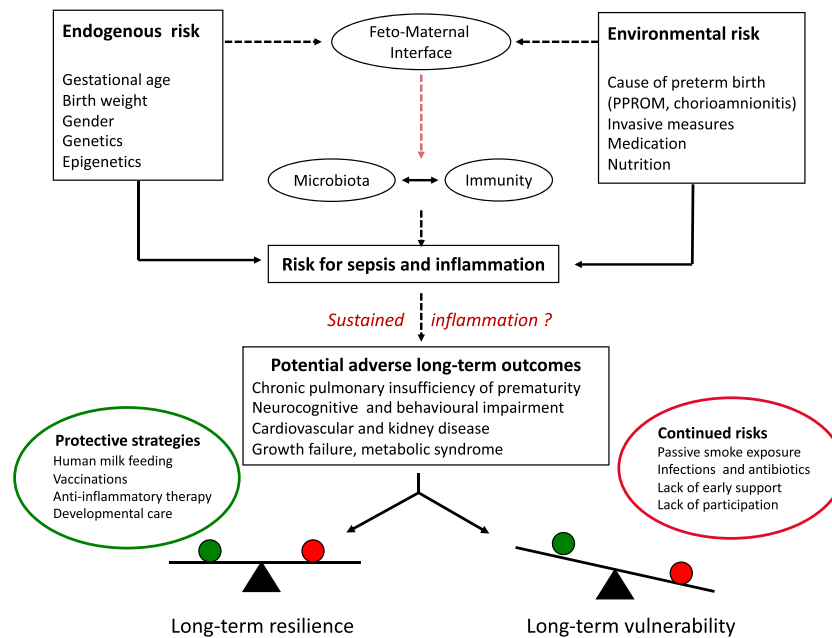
Endogenous risk

Gestational age
Birth weight
Gender
Genetics
Epigenetics

Feto-Maternal Interface

Environmental risk

Cause of preterm birth (PPROM, chorioamnionitis)
Invasive measures
Medication
Nutrition

Microbiota

Immunity

Risk for sepsis and inflammation

Sustained inflammation ?

Potential adverse long-term outcomes
Chronic pulmonary insufficiency of prematurity
Neurocognitive and behavioural impairment
Cardiovascular and kidney disease
Growth failure, metabolic syndrome

Protective strategies
Human milk feeding
Vaccinations
Anti-inflammatory therapy
Developmental care

Continued risks
Passive smoke exposure
Infections and antibiotics
Lack of early support
Lack of participation

Long-term resilience

Long-term vulnerability